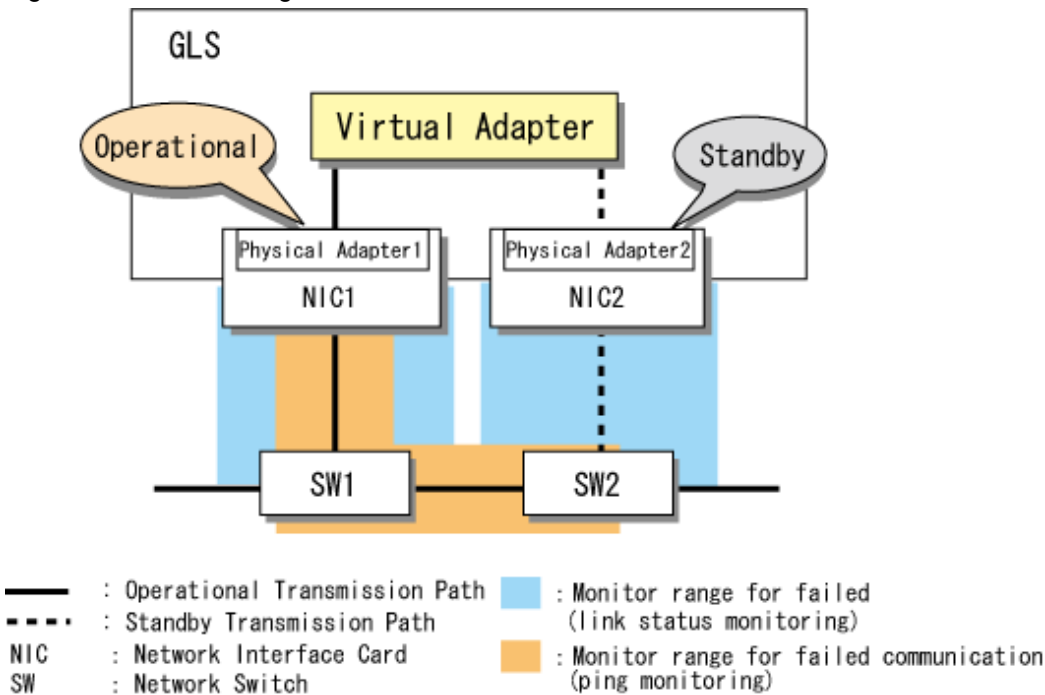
GLS

Virtual Adapter

Operational

Standby

Physical Adapter1

NIC1

Physical Adapter2

NIC2

SW1

SW2

: Operational Transmission Path

: Standby Transmission Path

NIC : Network Interface Card

SW : Network Switch

: Monitor range for failed (link status monitoring)

: Monitor range for failed communication (ping monitoring)